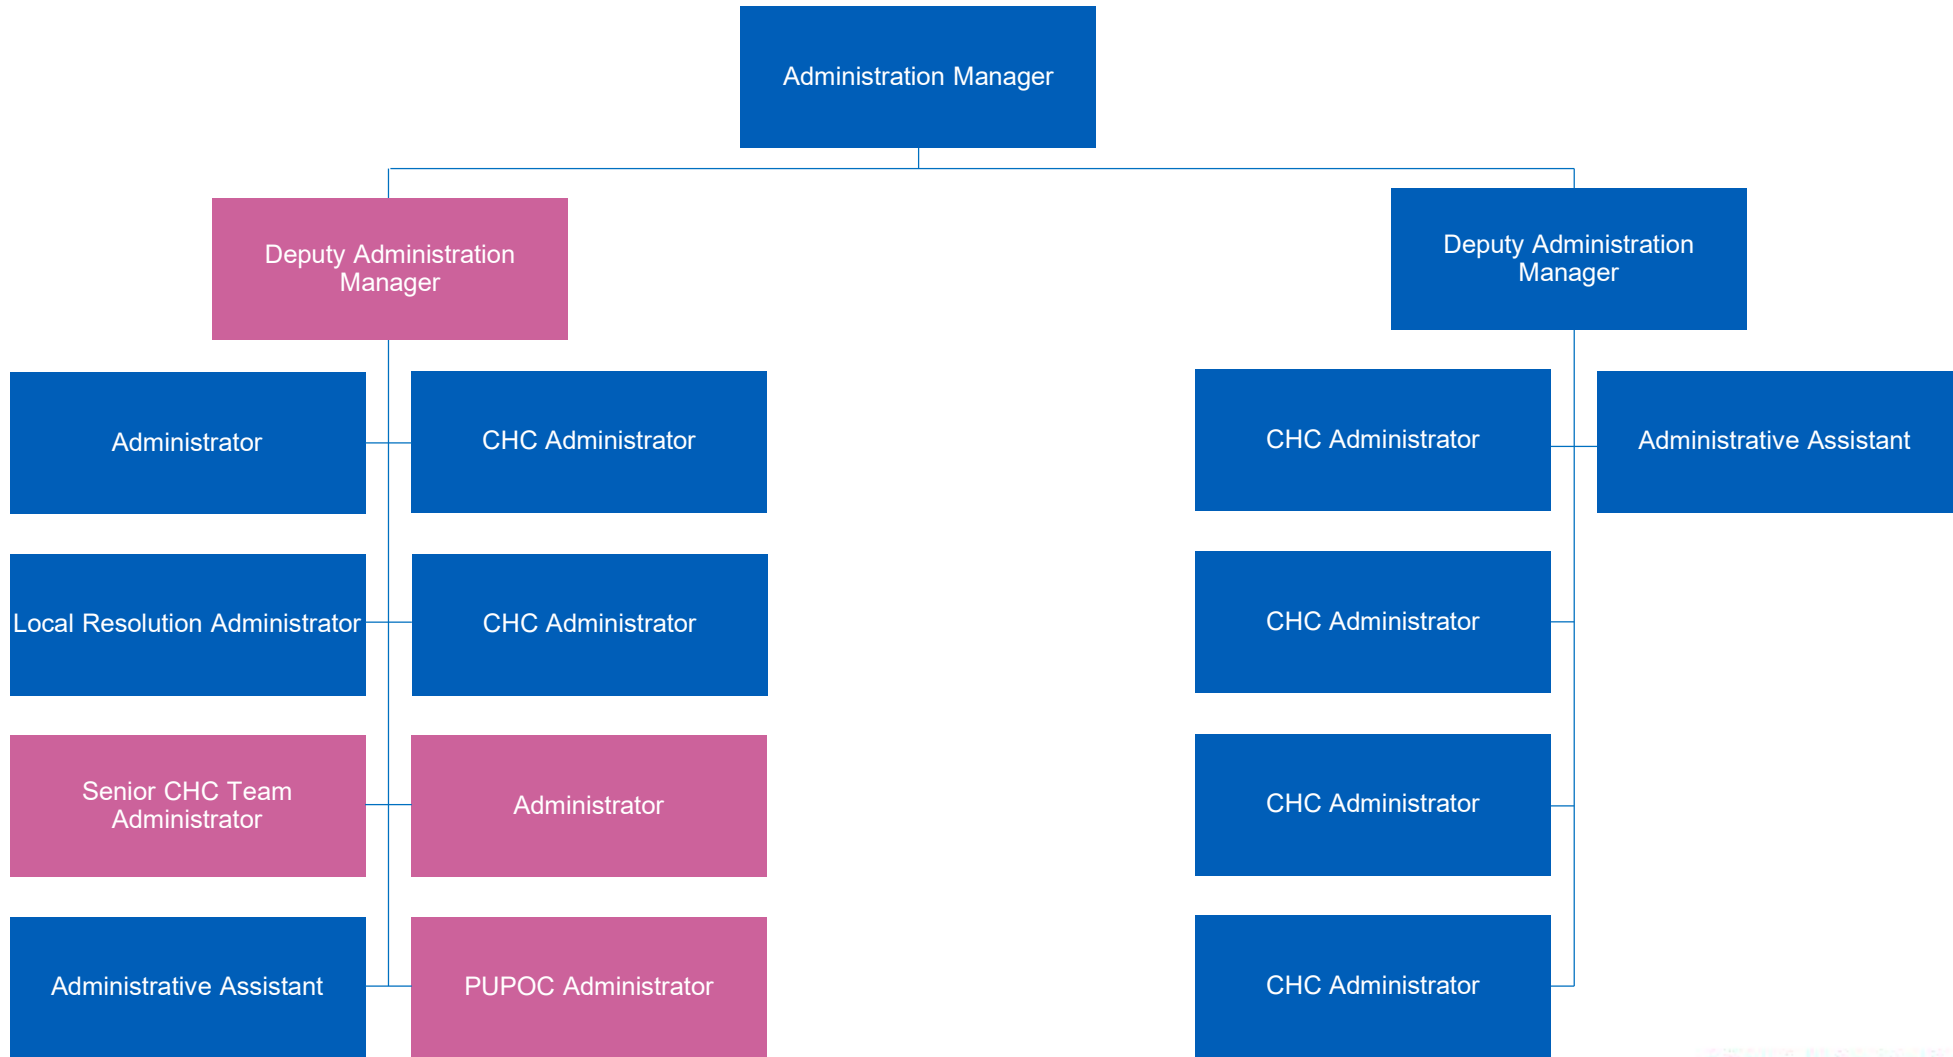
Administration Manager

Deputy Administration Manager

Administrator

CHC Administrator

Local Resolution Administrator

CHC Administrator

Senior CHC Team Administrator

Administrator

Administrative Assistant

PUPOC Administrator

Deputy Administration Manager

CHC Administrator

Administrative Assistant

CHC Administrator

CHC Administrator

CHC Administrator